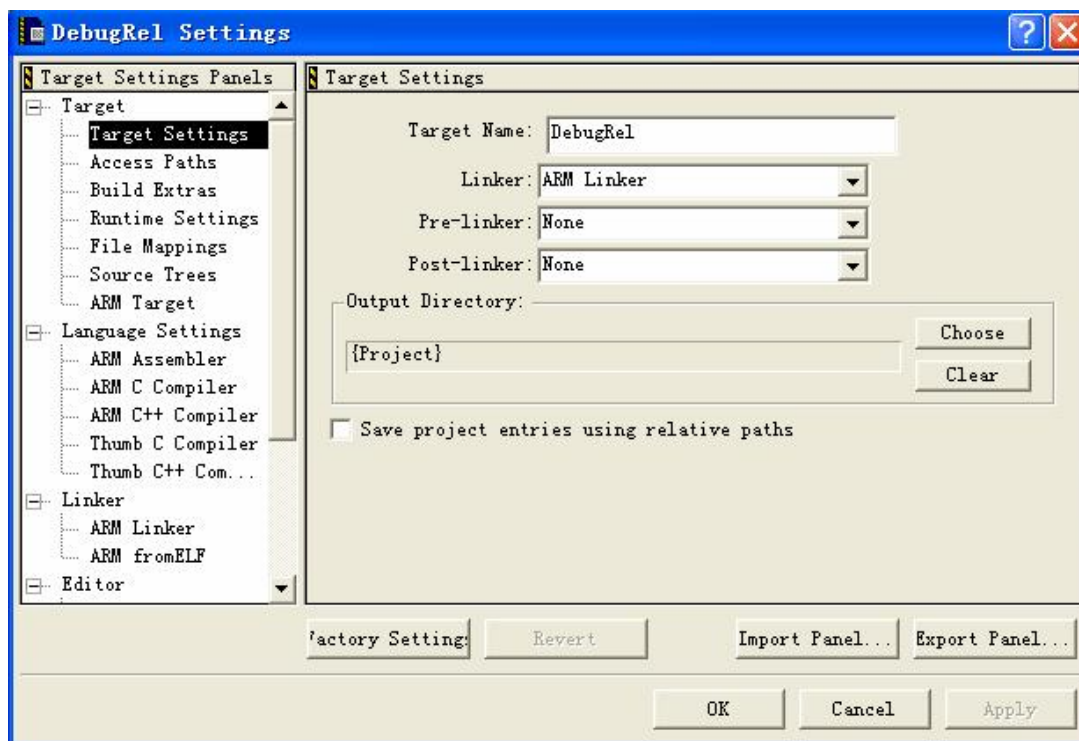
DebugRel Settings

Target Settings Panels
Target
Target Settings
Access Paths
Build Extras
Runtime Settings
File Mappings
Source Trees
ARM Target
Language Settings
ARM Assembler
ARM C Compiler
ARM C++ Compiler
Thumb C Compiler
Thumb C++ Com...
Linker
ARM Linker
ARM fromELF
Editor

Target Settings

Target Name: DebugRel
Linker: ARM Linker
Pre-linker: None
Post-linker: None
Output Directory:
{Project}
Choose
Clear
Save project entries using relative paths

'actory Setting:
Revert
Import Panel...
Export Panel...
OK
Cancel
Apply